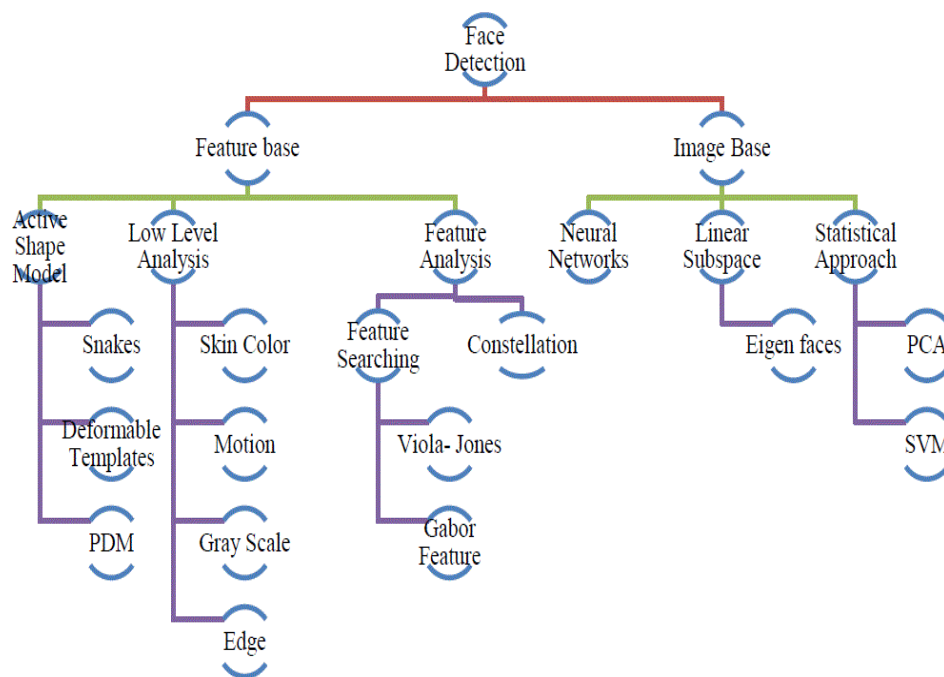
Face Detection

Feature base

Image Base

Active Shape Model

Low Level Analysis

Feature Analysis

Neural Networks

Linear Subspace

Statistical Approach

Snakes

Deformable Templates

PDM

Skin Color

Motion

Gray Scale

Edge

Feature Searching

Constellation

Viola- Jones

Gabor Feature

Eigen faces

PCA

SVM